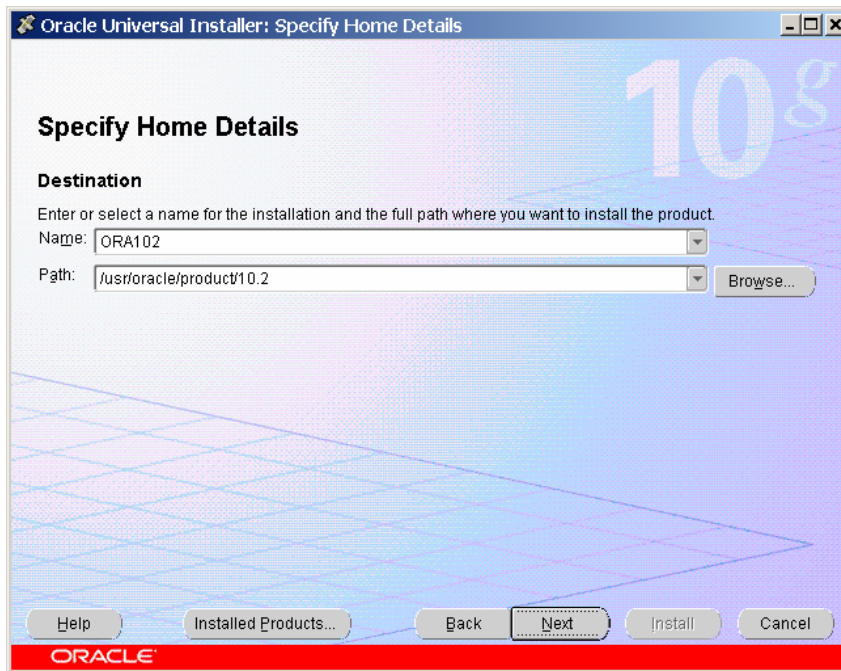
Oracle Universal Installer: Specify Home Details

10g

Specify Home Details

Destination

Enter or select a name for the installation and the full path where you want to install the product.

Name: ORA102

Path: /usr/oracle/product/10.2

Browse...

Help

Installed Products...

Back

Next

Install

Cancel

ORACLE